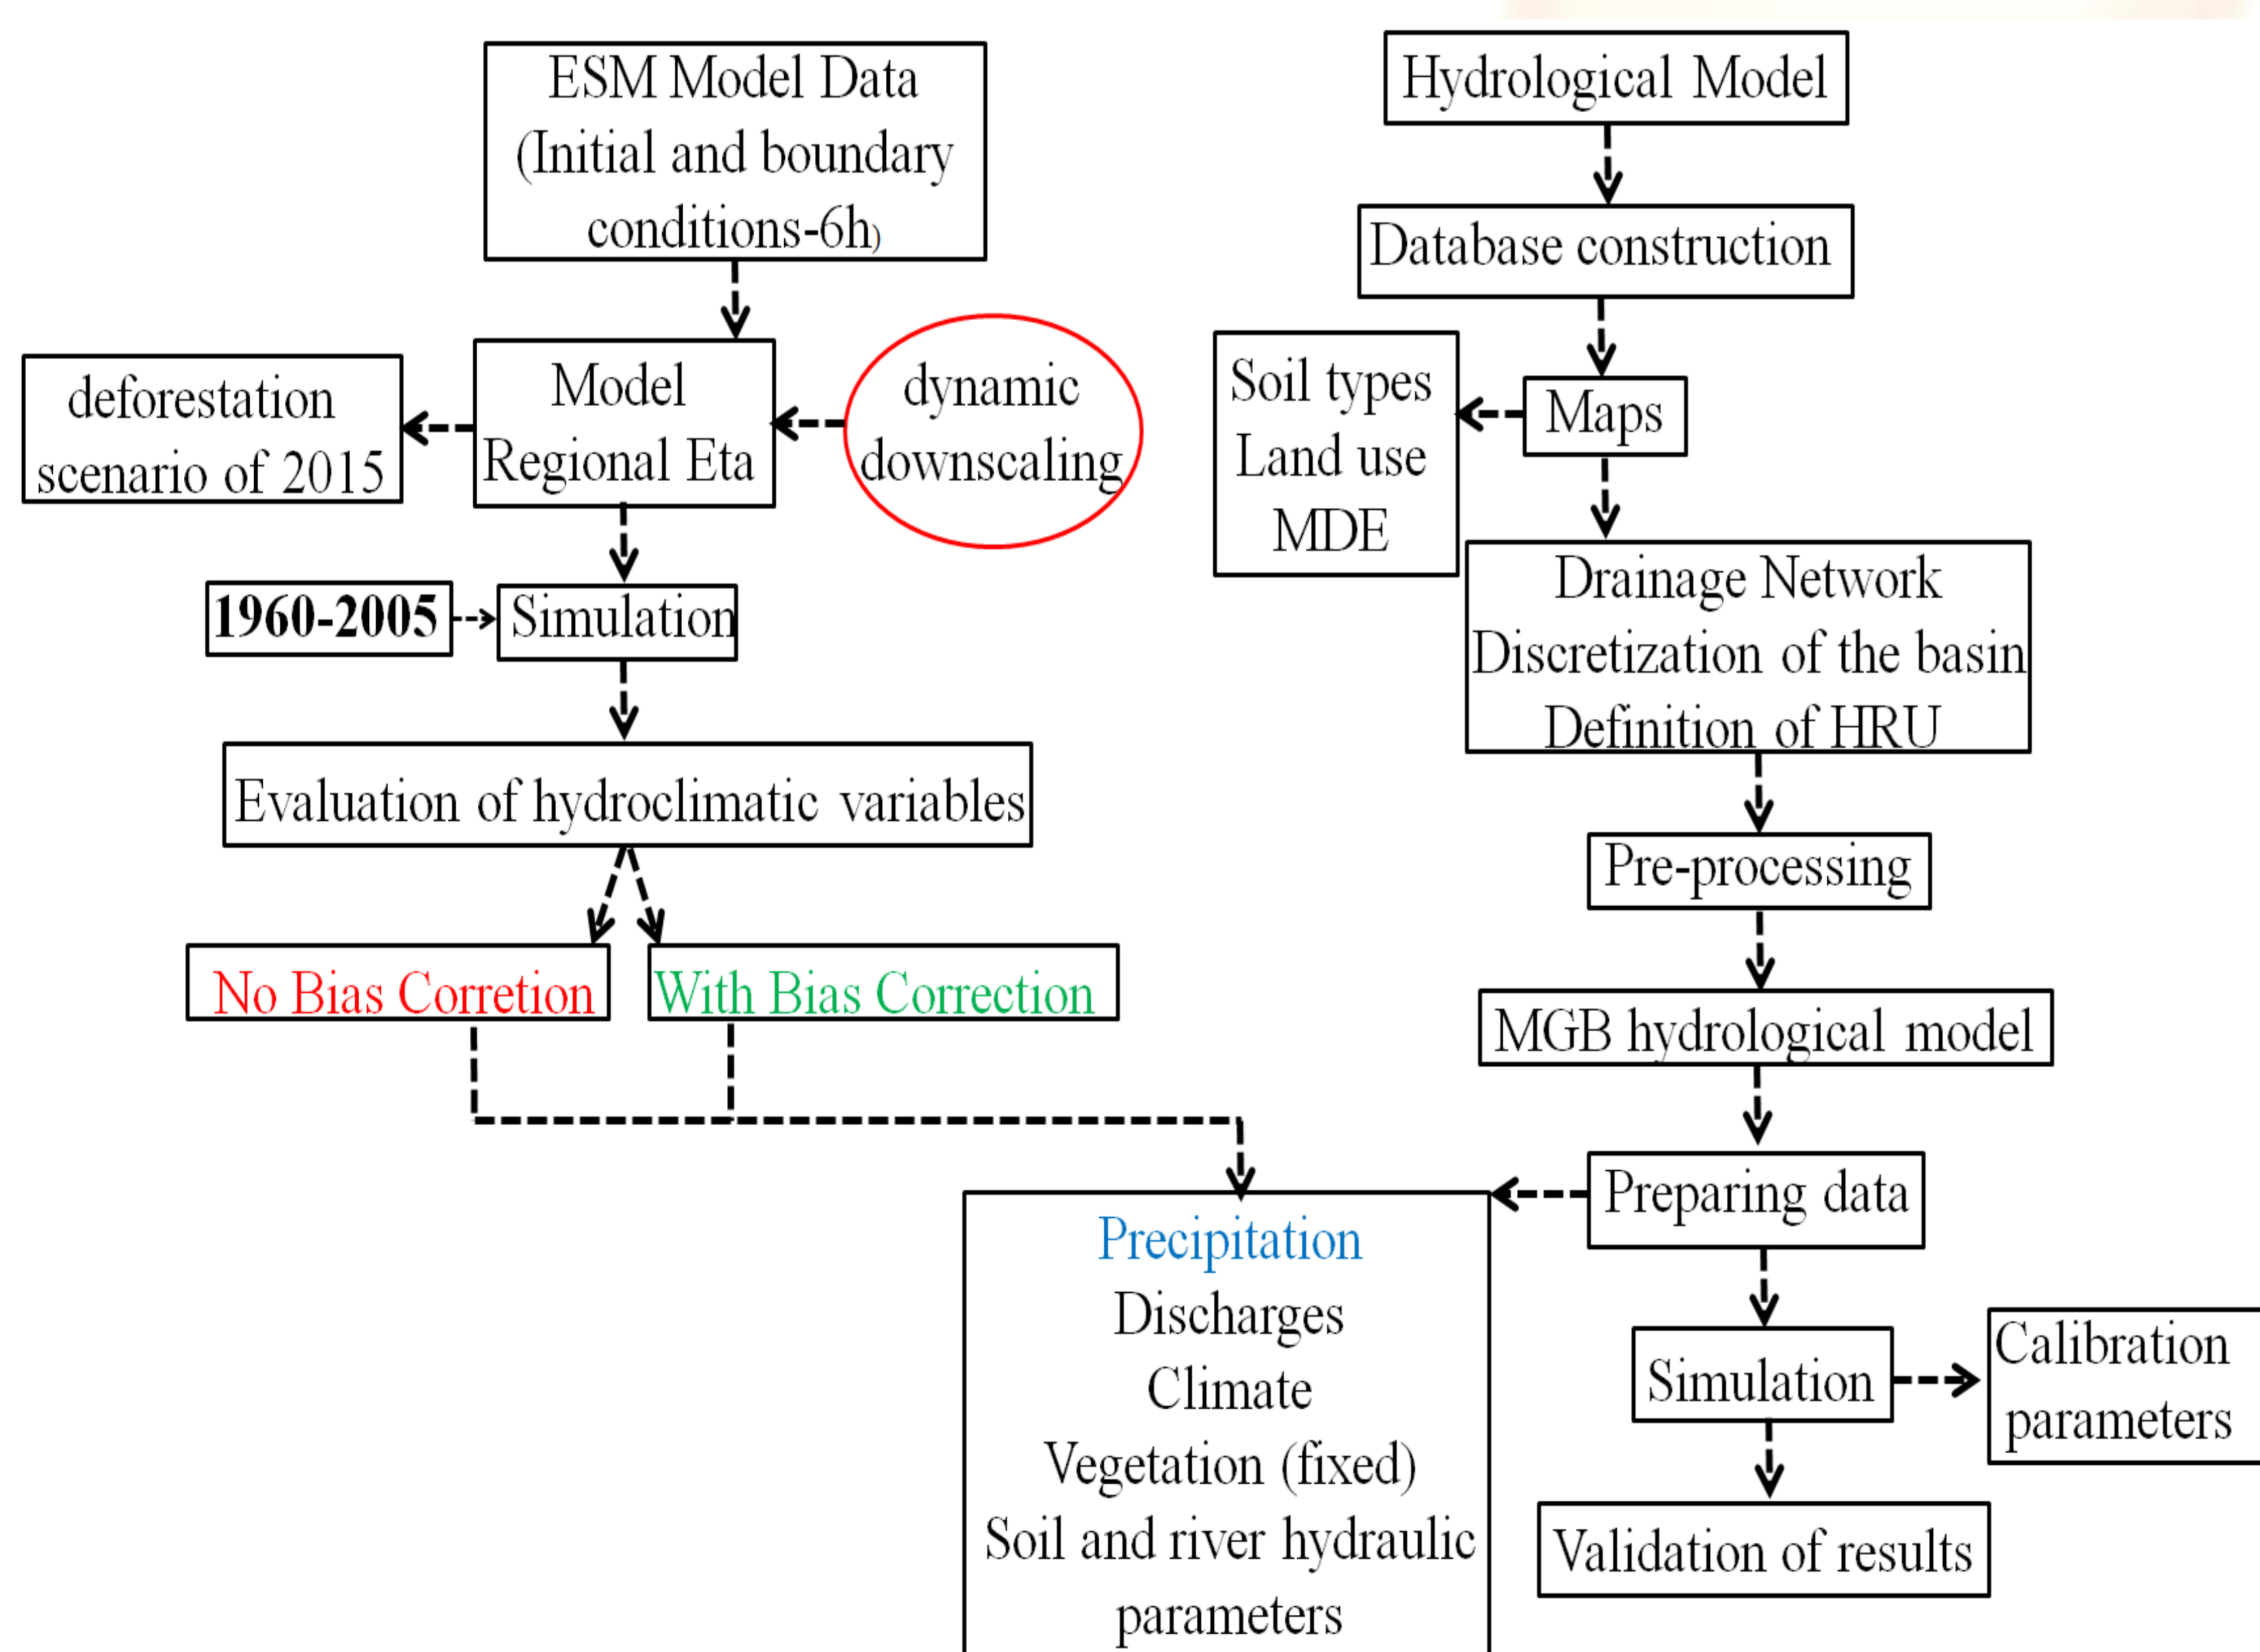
ESM Model Data (Initial and boundary conditions-6h)

Model Regional Eta

deforestation scenario of 2015

dynamic downscaling

1960-2005

Simulation

Evaluation of hydroclimatic variables

No Bias Corretion

With Bias Correction

Hydrological Model

Database construction

Maps

Soil types
Land use
MDE

Drainage Network
Discretization of the basin
Definition of HRU

Pre-processing

MGB hydrological model

Preparing data

Precipitation
Discharges
Climate
Vegetation (fixed)
Soil and river hydraulic parameters

Simulation

Calibration parameters

Validation of results